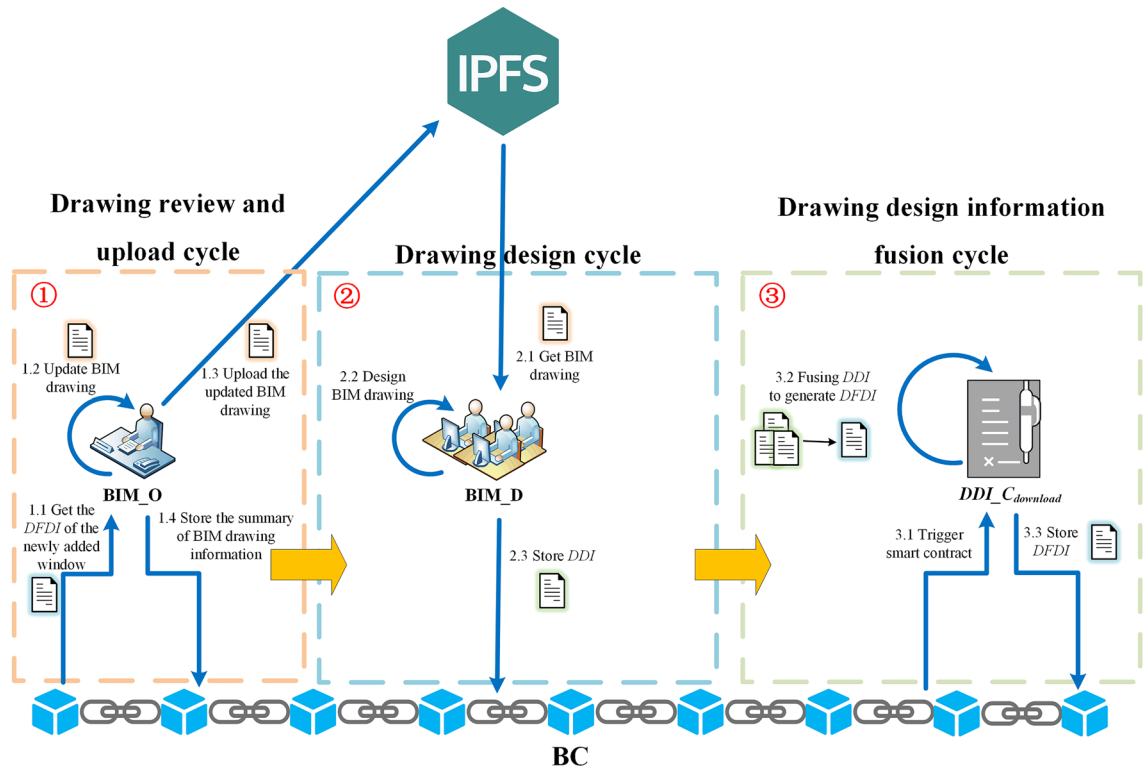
IPFS

Drawing review and upload cycle

Drawing design cycle

Drawing design information fusion cycle

①

1.2 Update BIM drawing

1.3 Upload the updated BIM drawing

BIM_O

1.1 Get the *DFDI* of the newly added window

1.4 Store the summary of BIM drawing information

②

2.1 Get BIM drawing

2.2 Design BIM drawing

BIM_D

2.3 Store *DDI*

③

3.2 Fusing *DDI* to generate *DFDI*

$DDI\_C_{download}$

3.1 Trigger smart contract

3.3 Store *DFDI*

BC